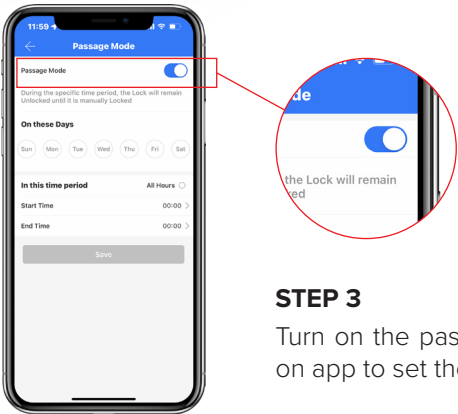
11:59

Passage Mode

Passage Mode

During the specific time period, the Lock will remain Unlocked until it is manually Locked

On these Days

Sun Mon Tue Wed Thu Fri Sat

In this time period

All Hours

Start Time 00:00

End Time 00:00

Save

de

the Lock will remain
ked

STEP 3

Turn on the pas
on app to set th